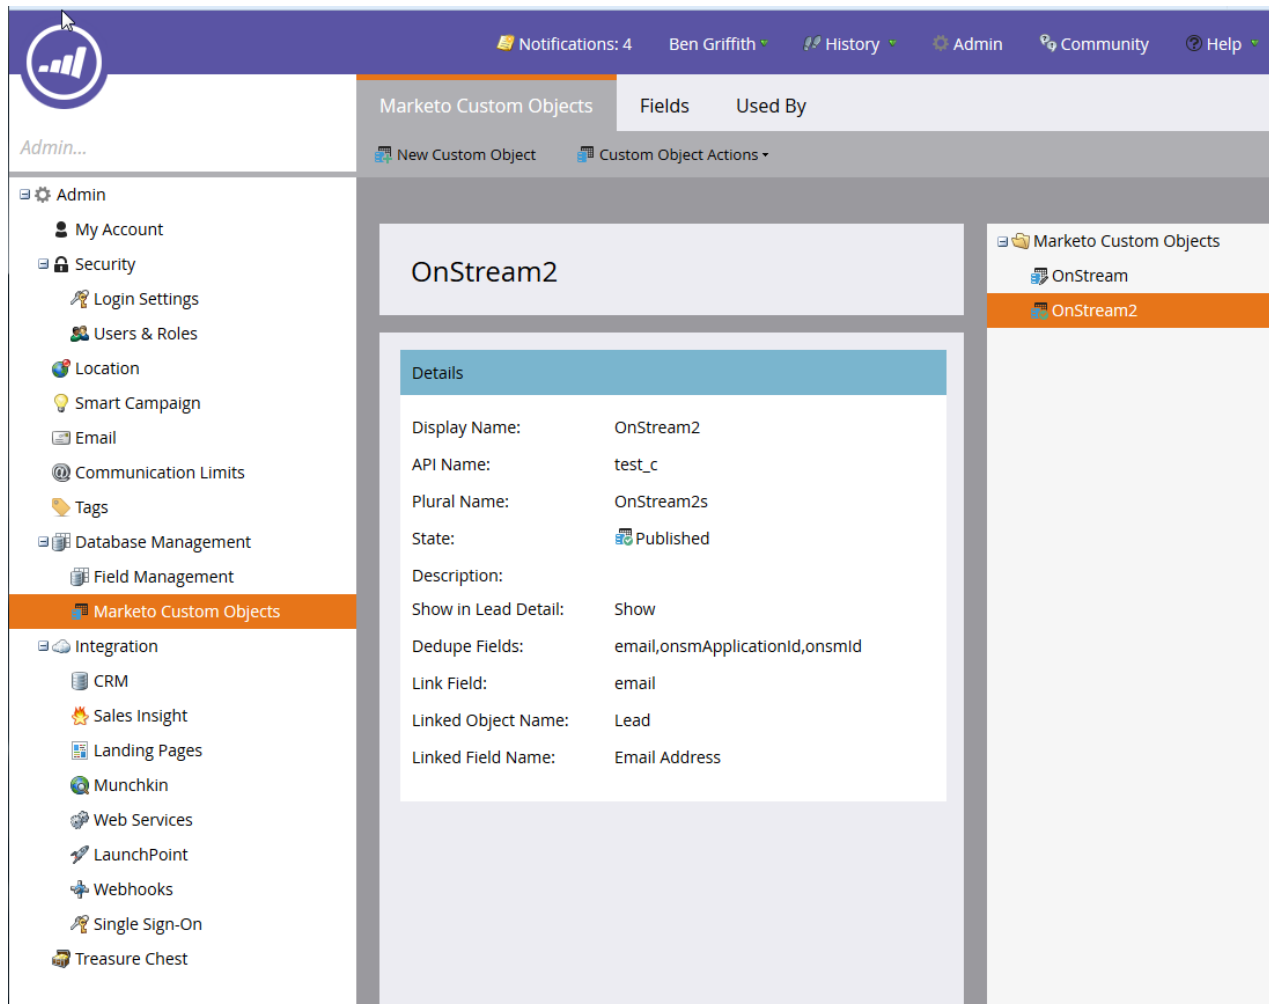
Notifications: 4 Ben Griffith History Admin Community Help

Marketo Custom Objects Fields Used By

New Custom Object Custom Object Actions

Admin...

Admin
My Account
Security
Login Settings
Users & Roles
Location
Smart Campaign
Email
Communication Limits
Tags
Database Management
Field Management
Marketo Custom Objects
Integration
CRM
Sales Insight
Landing Pages
Munchkin
Web Services
LaunchPoint
Webhooks
Single Sign-On
Treasure Chest

OnStream2

Details

| | |
|---|---|
| Display Name: | OnStream2 |
| API Name: | test_c |
| Plural Name: | OnStream2s |
| State: | Published |
| Description: | |
| Show in Lead Detail: | Show |
| Dedupe Fields: | email,onsmApplicationId,onsmId |
| Link Field: | email |
| Linked Object Name: | Lead |
| Linked Field Name: | Email Address |

Marketo Custom Objects
OnStream
OnStream2